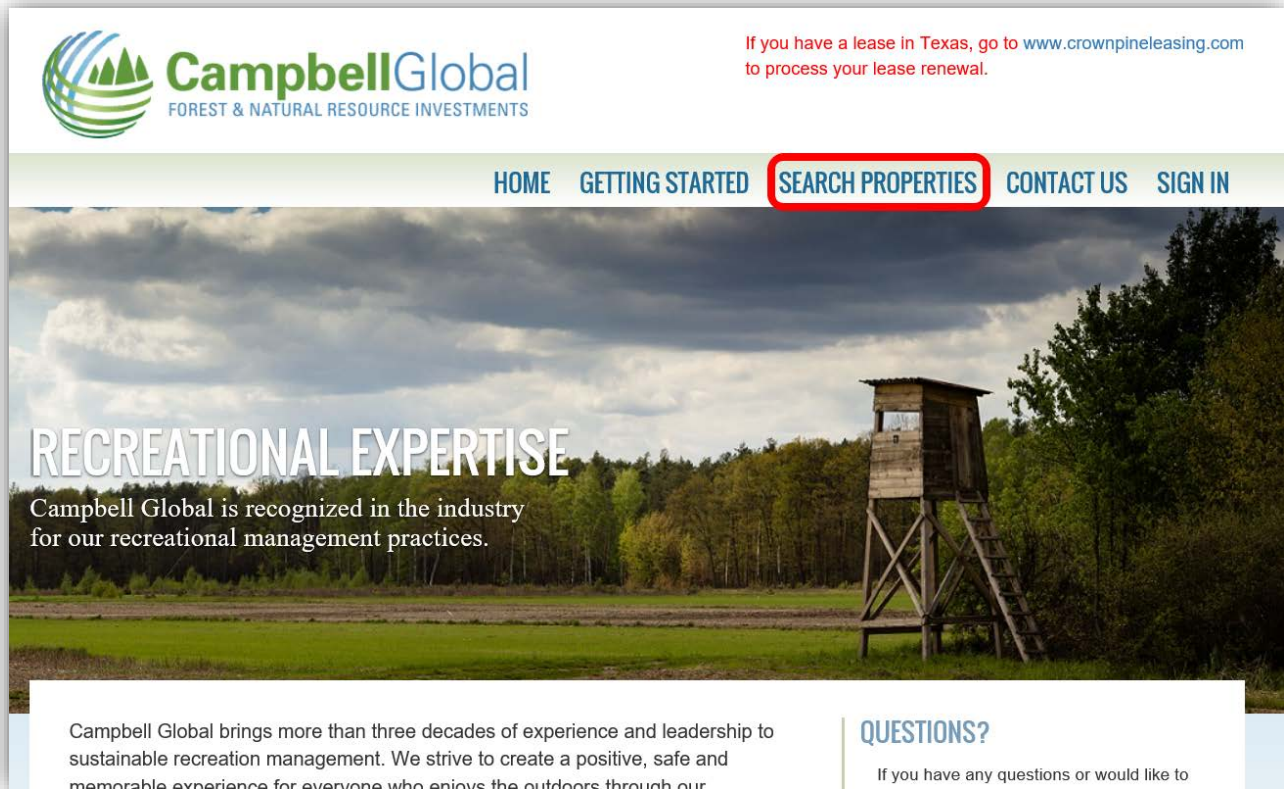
CampbellGlobal
FOREST & NATURAL RESOURCE INVESTMENTS

If you have a lease in Texas, go to www.crownpineleasing.com to process your lease renewal.

HOME GETTING STARTED SEARCH PROPERTIES CONTACT US SIGN IN

RECREATIONAL EXPERTISE

Campbell Global is recognized in the industry for our recreational management practices.

Campbell Global brings more than three decades of experience and leadership to sustainable recreation management. We strive to create a positive, safe and memorable experience for everyone who enjoys the outdoors through our

QUESTIONS?

If you have any questions or would like to